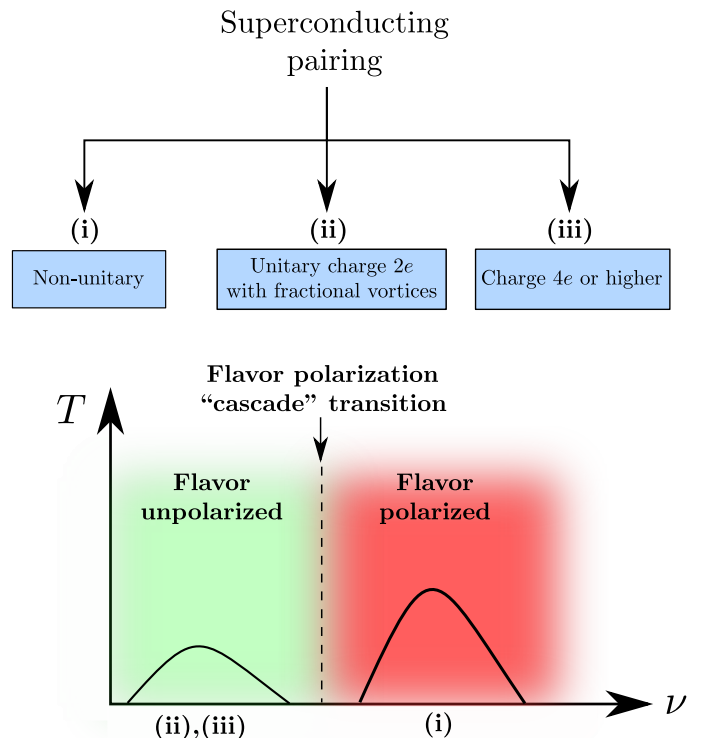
Superconducting pairing

(i)
Non-unitary

(ii)
Unitary charge $2e$ with fractional vortices

(iii)
Charge $4e$ or higher

Flavor polarization
“cascade” transition

$T$

Flavor unpolarized

Flavor polarized

$\nu$

(ii),(iii)

(i)